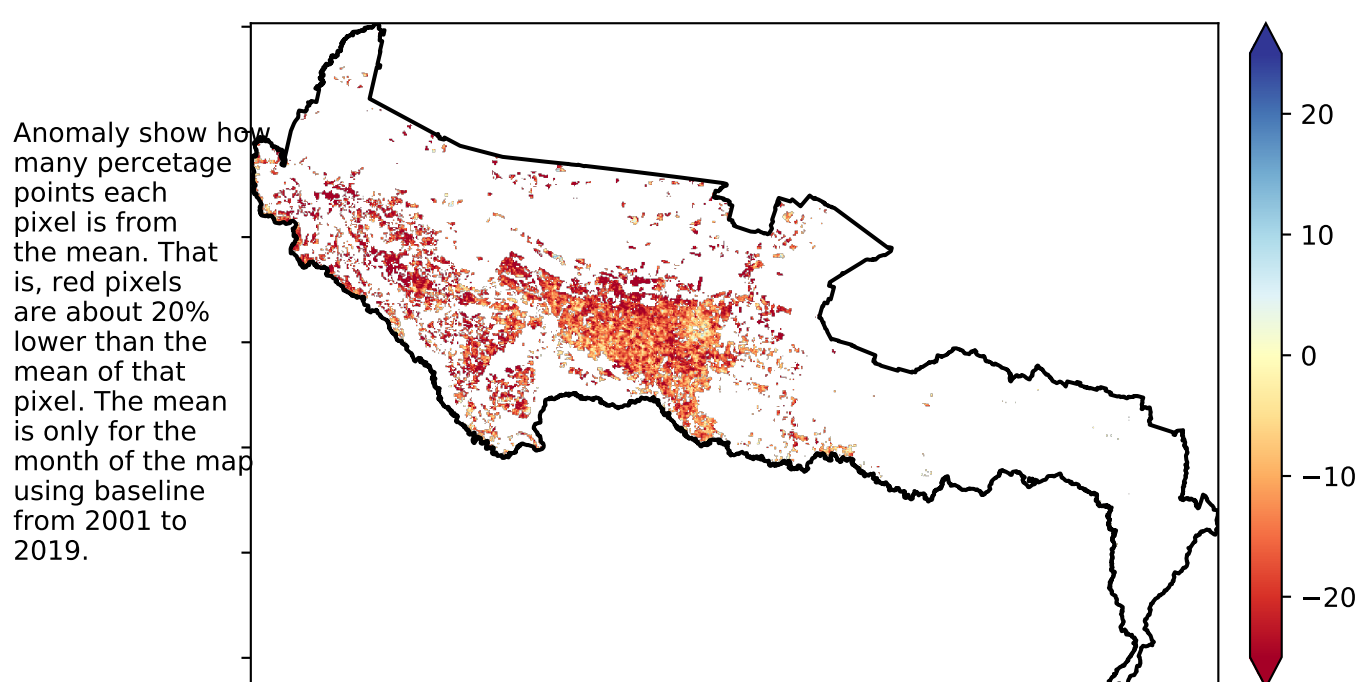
Anomaly show how many percetage points each pixel is from the mean. That is, red pixels are about 20% lower than the mean of that pixel. The mean is only for the month of the map using baseline from 2001 to 2019.

20
10
0
−10
−20